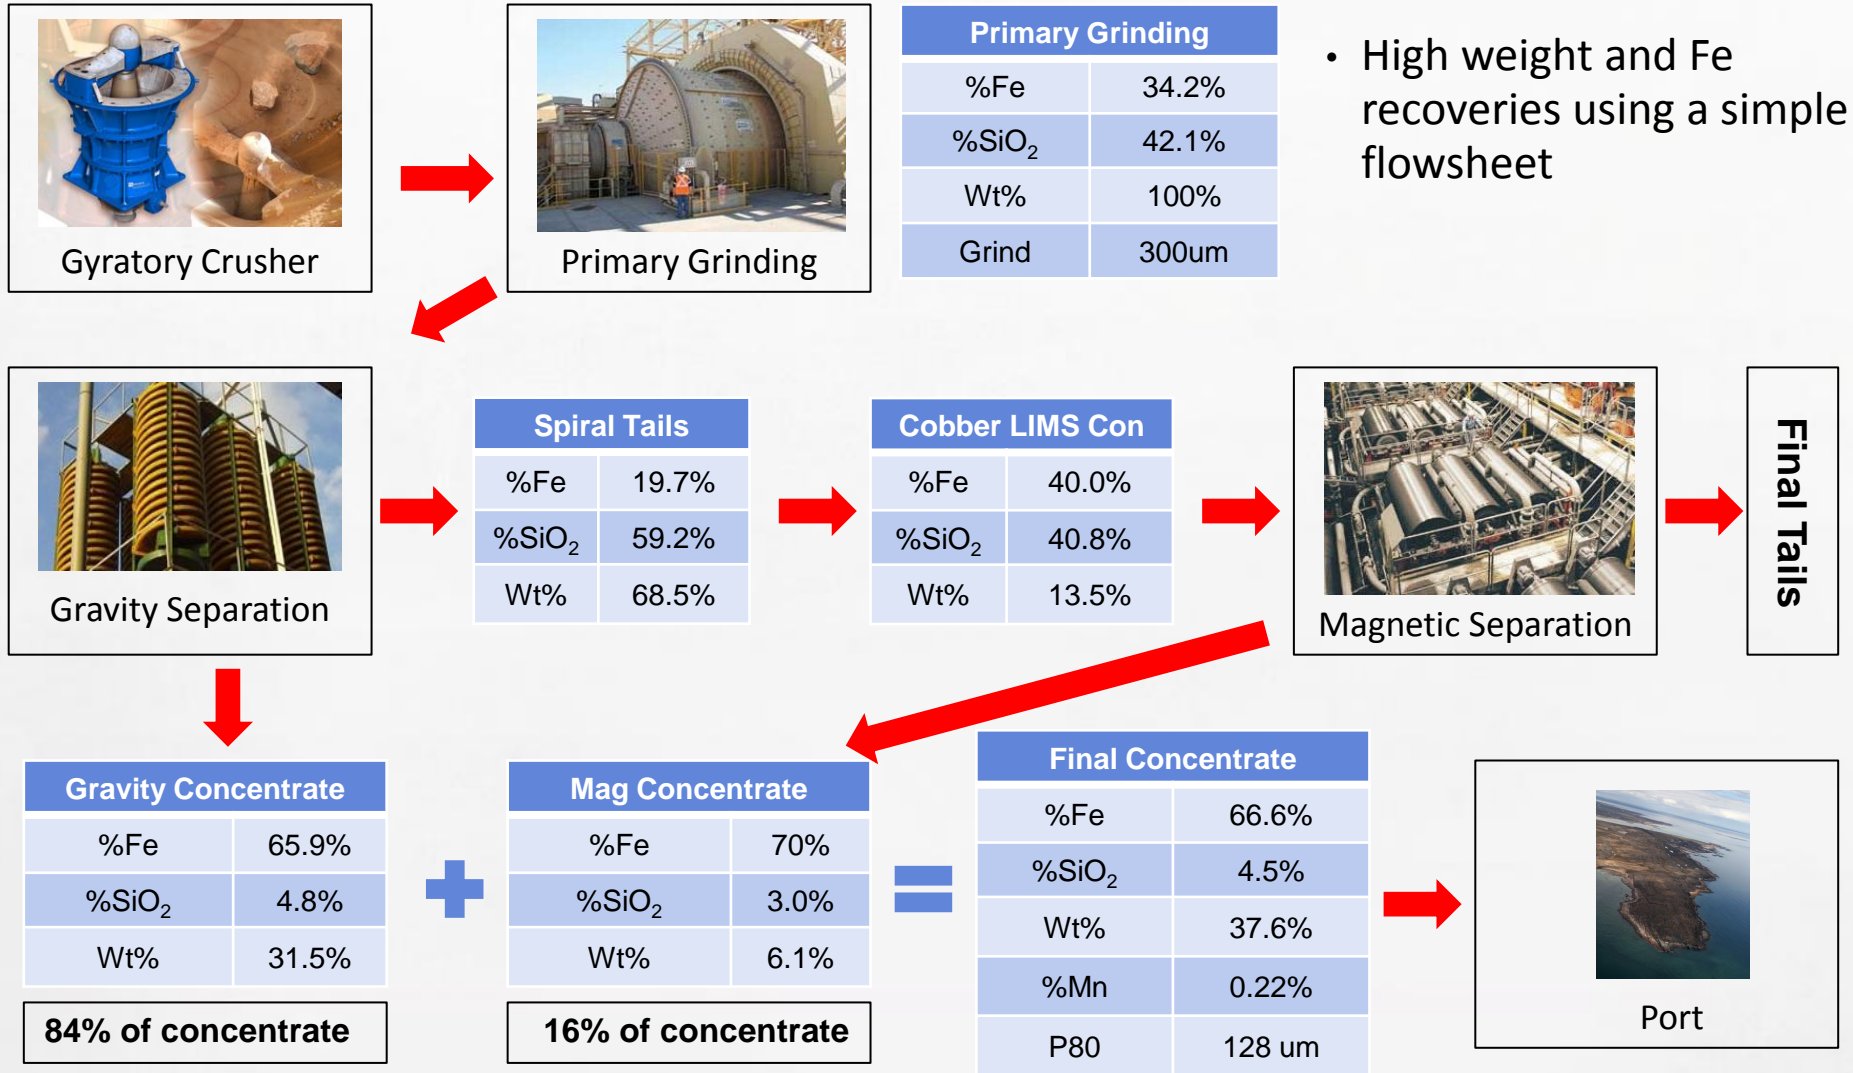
Gyratory Crusher

Primary Grinding

| Primary Grinding | |
|---|---|
| %Fe | 34.2% |
| %SiO$_2$ | 42.1% |
| Wt% | 100% |
| Grind | 300um |

• High weight and Fe recoveries using a simple flowsheet

Gravity Separation

| Spiral Tails | |
|---|---|
| %Fe | 19.7% |
| %SiO$_2$ | 59.2% |
| Wt% | 68.5% |

| Cobber LIMS Con | |
|---|---|
| %Fe | 40.0% |
| %SiO$_2$ | 40.8% |
| Wt% | 13.5% |

Magnetic Separation

Final Tails

| Gravity Concentrate | |
|---|---|
| %Fe | 65.9% |
| %SiO$_2$ | 4.8% |
| Wt% | 31.5% |

84% of concentrate

| Mag Concentrate | |
|---|---|
| %Fe | 70% |
| %SiO$_2$ | 3.0% |
| Wt% | 6.1% |

16% of concentrate

| Final Concentrate | |
|---|---|
| %Fe | 66.6% |
| %SiO$_2$ | 4.5% |
| Wt% | 37.6% |
| %Mn | 0.22% |
| P80 | 128 um |

Port